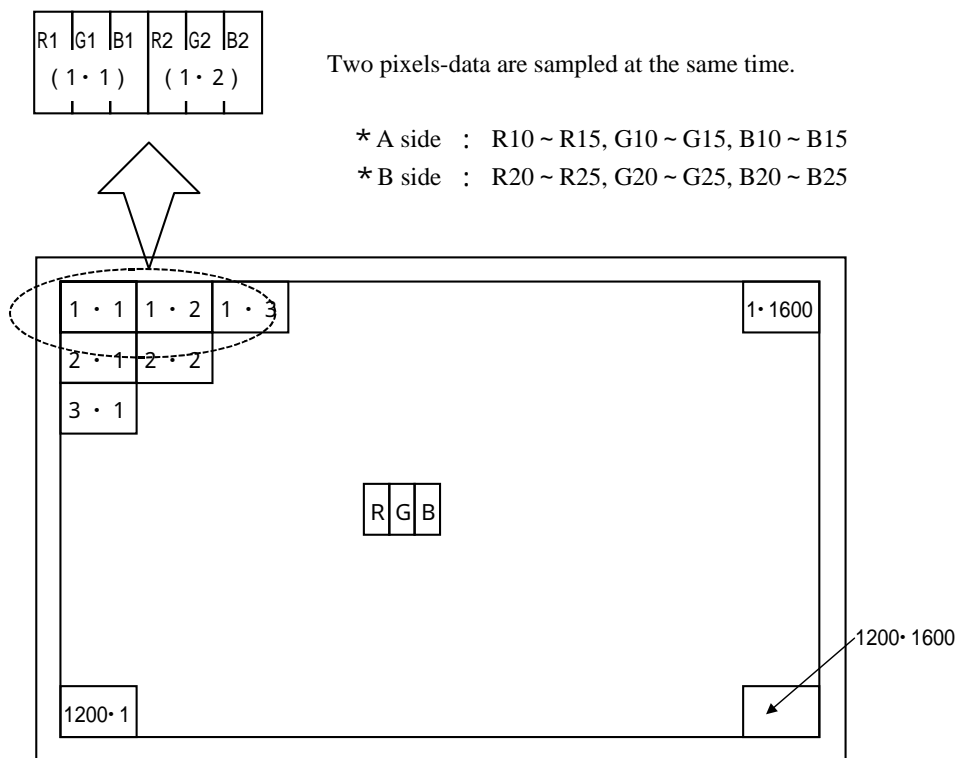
R1 G1 B1 R2 G2 B2
( 1・1 ) ( 1・2 )

Two pixels-data are sampled at the same time.

* A side : R10 ~ R15, G10 ~ G15, B10 ~ B15
* B side : R20 ~ R25, G20 ~ G25, B20 ~ B25

1 ・ 1
1 ・ 2
1 ・ 3
1・1600
2 ・ 1
2 ・ 2
3 ・ 1
R G B
1200・1600
1200・1